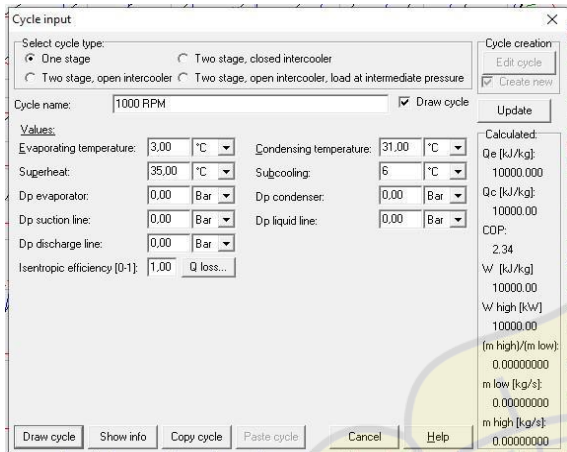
Cycle input

Select cycle type:
One stage
Two stage, closed intercooler
Two stage, open intercooler
Two stage, open intercooler, load at intermediate pressure

Cycle creation
Edit cycle
Create new

Cycle name: 1000 RPM
Draw cycle
Update

Values:

| | | | | | |
|---|---|---|---|---|---|
| Evaporating temperature: | 3,00 | °C | Condensing temperature: | 31,00 | °C |
| Superheat: | 35,00 | °C | Subcooling: | 6 | °C |
| Dp evaporator: | 0,00 | Bar | Dp condenser: | 0,00 | Bar |
| Dp suction line: | 0,00 | Bar | Dp liquid line: | 0,00 | Bar |
| Dp discharge line: | 0,00 | Bar | | | |

Isentropic efficiency [0-1]: 1,00
Q loss...

Calculated:
Qe [kJ/kg]:
10000.000
Qc [kJ/kg]:
10000.00
COP:
2.34
W [kJ/kg]
10000.00
W high [kW]
10000.00
(m high)/(m low):
0.00000000
m low [kg/s]:
0.00000000
m high [kg/s]:
0.00000000

Draw cycle
Show info
Copy cycle
Paste cycle
Cancel
Help